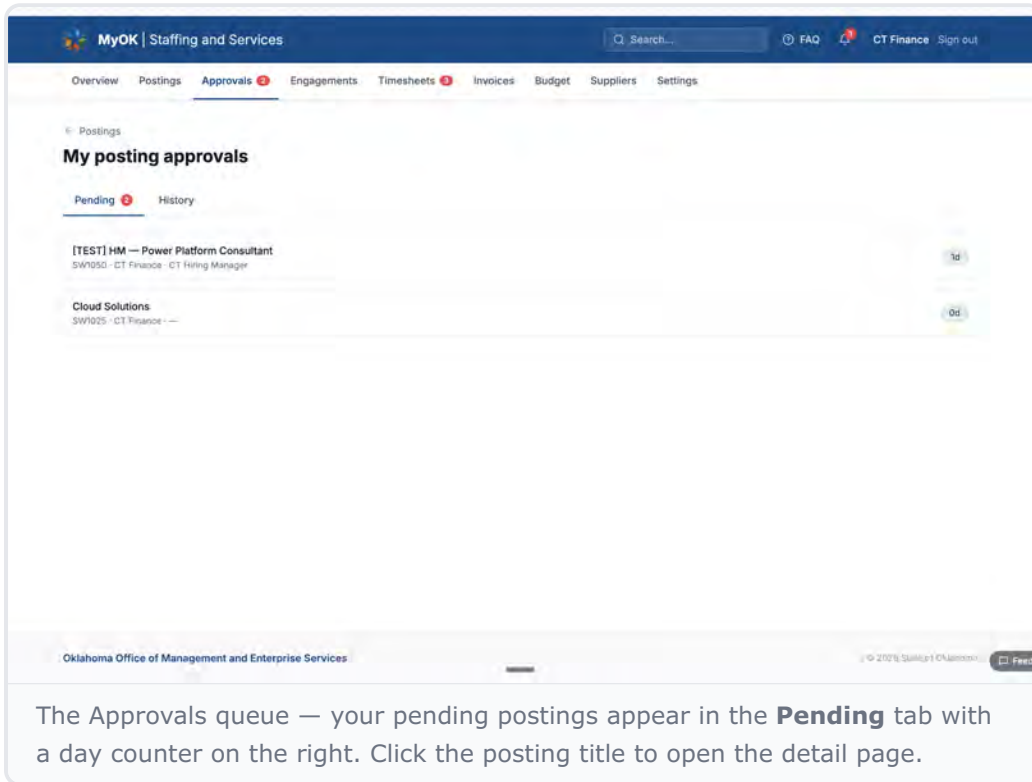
MyOK | Staffing and Services

Q Search...

FAQ 1 CT Finance Sign out

Overview Postings Approvals 2 Engagements Timesheets 3 Invoices Budget Suppliers Settings

← Postings

My posting approvals

Pending 2 History

[TEST] HM — Power Platform Consultant
SW1050 · CT Finance · CT Hiring Manager

1d

Cloud Solutions
SW1025 · CT Finance · —

0d

Oklahoma Office of Management and Enterprise Services

© 2025 State of Oklahoma

Feed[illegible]

The Approvals queue — your pending postings appear in the **Pending** tab with a day counter on the right. Click the posting title to open the detail page.